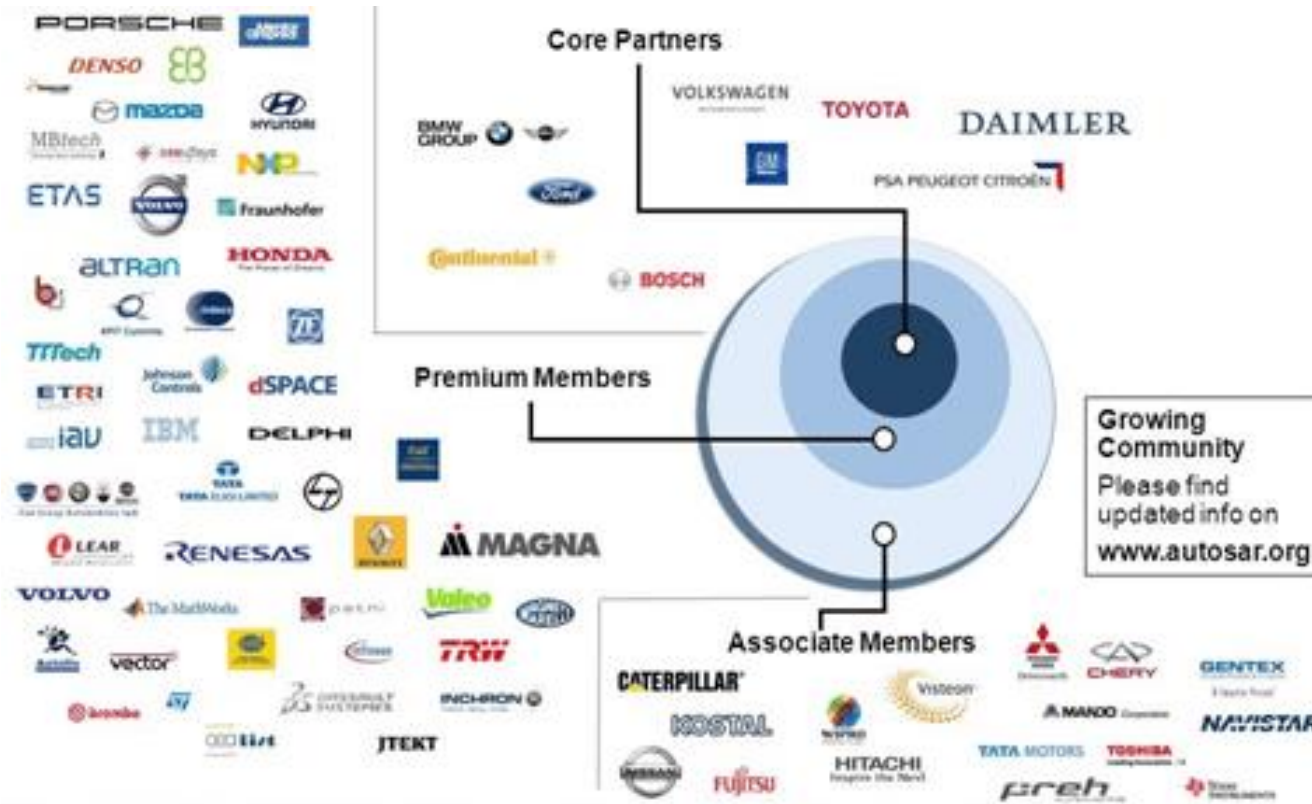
PORSCHE
DENSO
mazda
HYUNDAI
MBtech
NXP
ETAS
VOLVO
Fraunhofer
HONDA
altran
TTTech
Johnson Controls
ETRI
dSPACE
iav
IBM
DELPHI
TATA
TATA ELXSI LIMITED
LEAR
RENESAS
RENAULT
MAGNA
VOLVO
The MathWorks
Valeo
vector
TRW
brembo
DASSAULT SYSTEMES
INCHRON
JTEKT

Core Partners

BMW GROUP
VOLKSWAGEN
TOYOTA
DAIMLER
GM
Ford
PSA PEUGEOT CITROËN
Continental
BOSCH

Premium Members

Growing Community
Please find updated info on
www.autosar.org

Associate Members

CATERPILLAR
KOSTAL
Visteon
CHERY
GENTEX
MANDO
NAVISTAR
HITACHI
Inspire the Next
TATA MOTORS
TOSHIBA
FUJITSU
preh